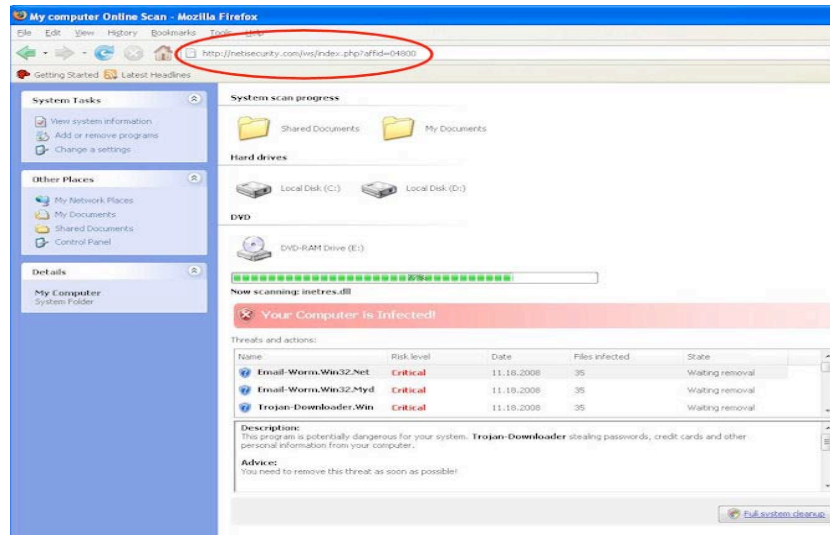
My computer Online Scan - Mozilla Firefox

File Edit View History Bookmarks Tools Help

http://netisecurity.com/ws/index.php?affid=04800

Getting Started Latest Headlines

System Tasks

View system information
Add or remove programs
Change a settings

Other Places

My Network Places
My Documents
Shared Documents
Control Panel

Details

My Computer
System Folder

System scan progress

Shared Documents My Documents

Hard drives

Local Disk (C:) Local Disk (D:)

DVD

DVD-RAM Drive (E:)

87%

Now scanning: inetres.dll

Your Computer is Infected!

Threats and actions:

| Name | Risk level | Date | Files infected | State |
|---|---|---|---|---|
| Email-Worm.Win32.Net | Critical | 11.18.2008 | 35 | Waiting removal |
| Email-Worm.Win32.Myd | Critical | 11.18.2008 | 35 | Waiting removal |
| Trojan-Downloader.Win | Critical | 11.18.2008 | 35 | Waiting removal |

Description:
This program is potentially dangerous for your system. Trojan-Downloader stealing passwords, credit cards and other personal information from your computer.

Advice:
You need to remove this threat as soon as possible!

Full system cleanup